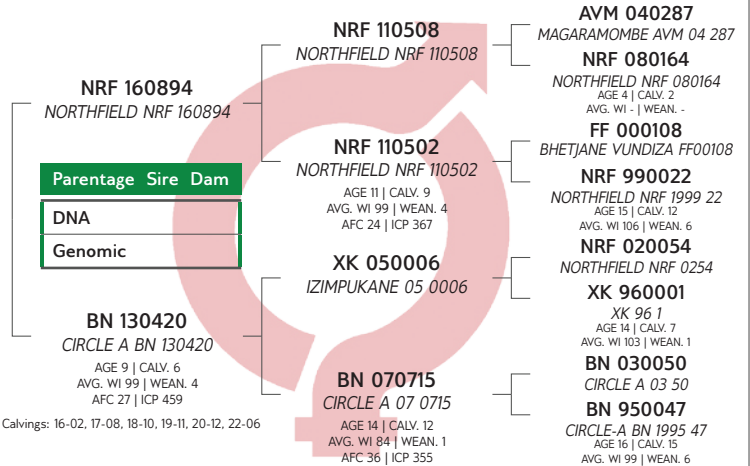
NRF 160894
NORTHFIELD NRF 160894

Parentage Sire Dam
DNA
Genomic

BN 130420
CIRCLE A BN 130420
AGE 9 | CALV. 6
AVG. WI 99 | WEAN. 4
AFC 27 | ICP 459

Calvings: 16-02, 17-08, 18-10, 19-11, 20-12, 22-06

NRF 110508
NORTHFIELD NRF 110508

NRF 110502
NORTHFIELD NRF 110502
AGE 11 | CALV. 9
AVG. WI 99 | WEAN. 4
AFC 24 | ICP 367

XK 050006
IZIMPUKANE 05 0006

BN 070715
CIRCLE A 07 0715
AGE 14 | CALV. 12
AVG. WI 84 | WEAN. 1
AFC 36 | ICP 355

AVM 040287
MAGARAMOMBE AVM 04 287

NRF 080164
NORTHFIELD NRF 080164
AGE 4 | CALV. 2
AVG. WI - | WEAN. -

FF 000108
BHETJANE VUNDIZA FF00108

NRF 990022
NORTHFIELD NRF 1999 22
AGE 15 | CALV. 12
AVG. WI 106 | WEAN. 6

NRF 020054
NORTHFIELD NRF 0254

XK 960001
XK 96 1
AGE 14 | CALV. 7
AVG. WI 103 | WEAN. 1

BN 030050
CIRCLE A 03 50

BN 950047
CIRCLE-A BN 1995 47
AGE 16 | CALV. 15
AVG. WI 99 | WEAN. 6